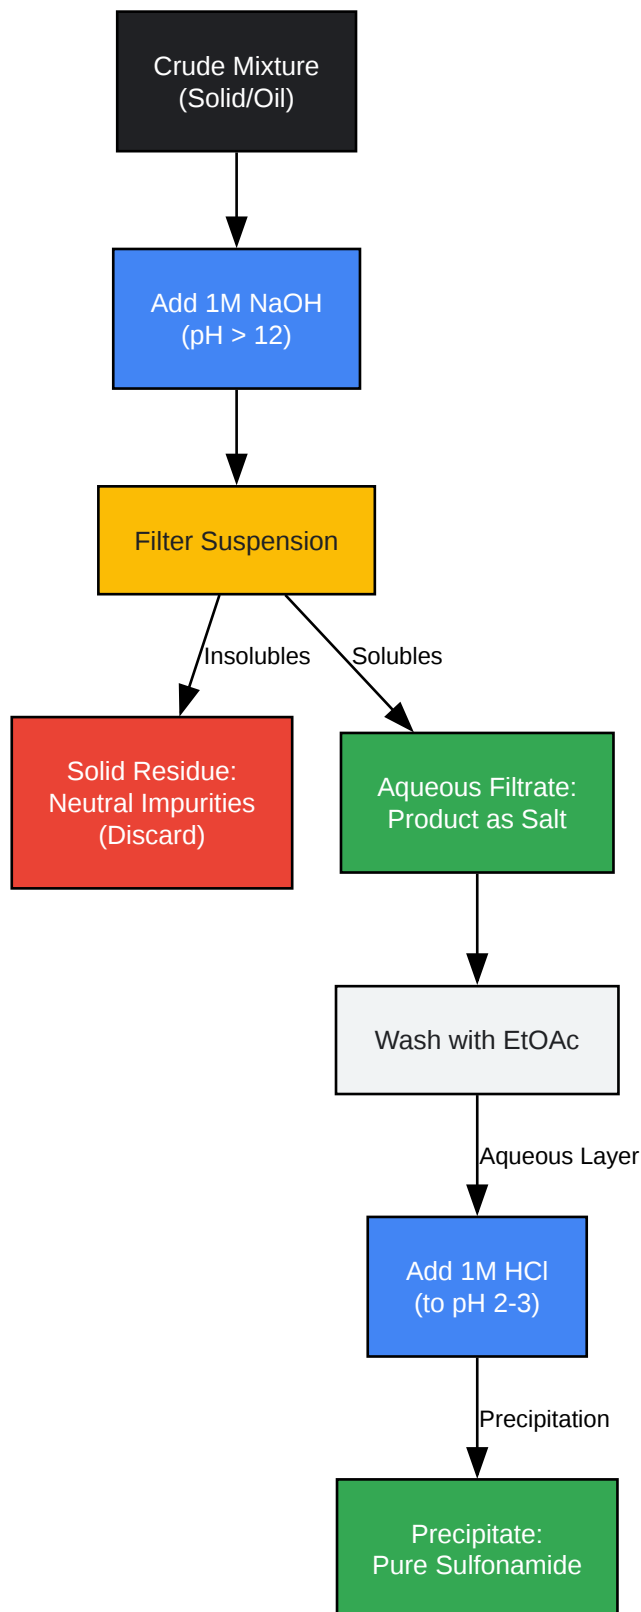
Crude Mixture
(Solid/Oil)

Add 1M NaOH
(pH > 12)

Filter Suspension

Insolubles

Solubles

Solid Residue:
Neutral Impurities
(Discard)

Aqueous Filtrate:
Product as Salt

Wash with EtOAc

Aqueous Layer

Add 1M HCl
(to pH 2-3)

Precipitation

Precipitate:
Pure Sulfonamide